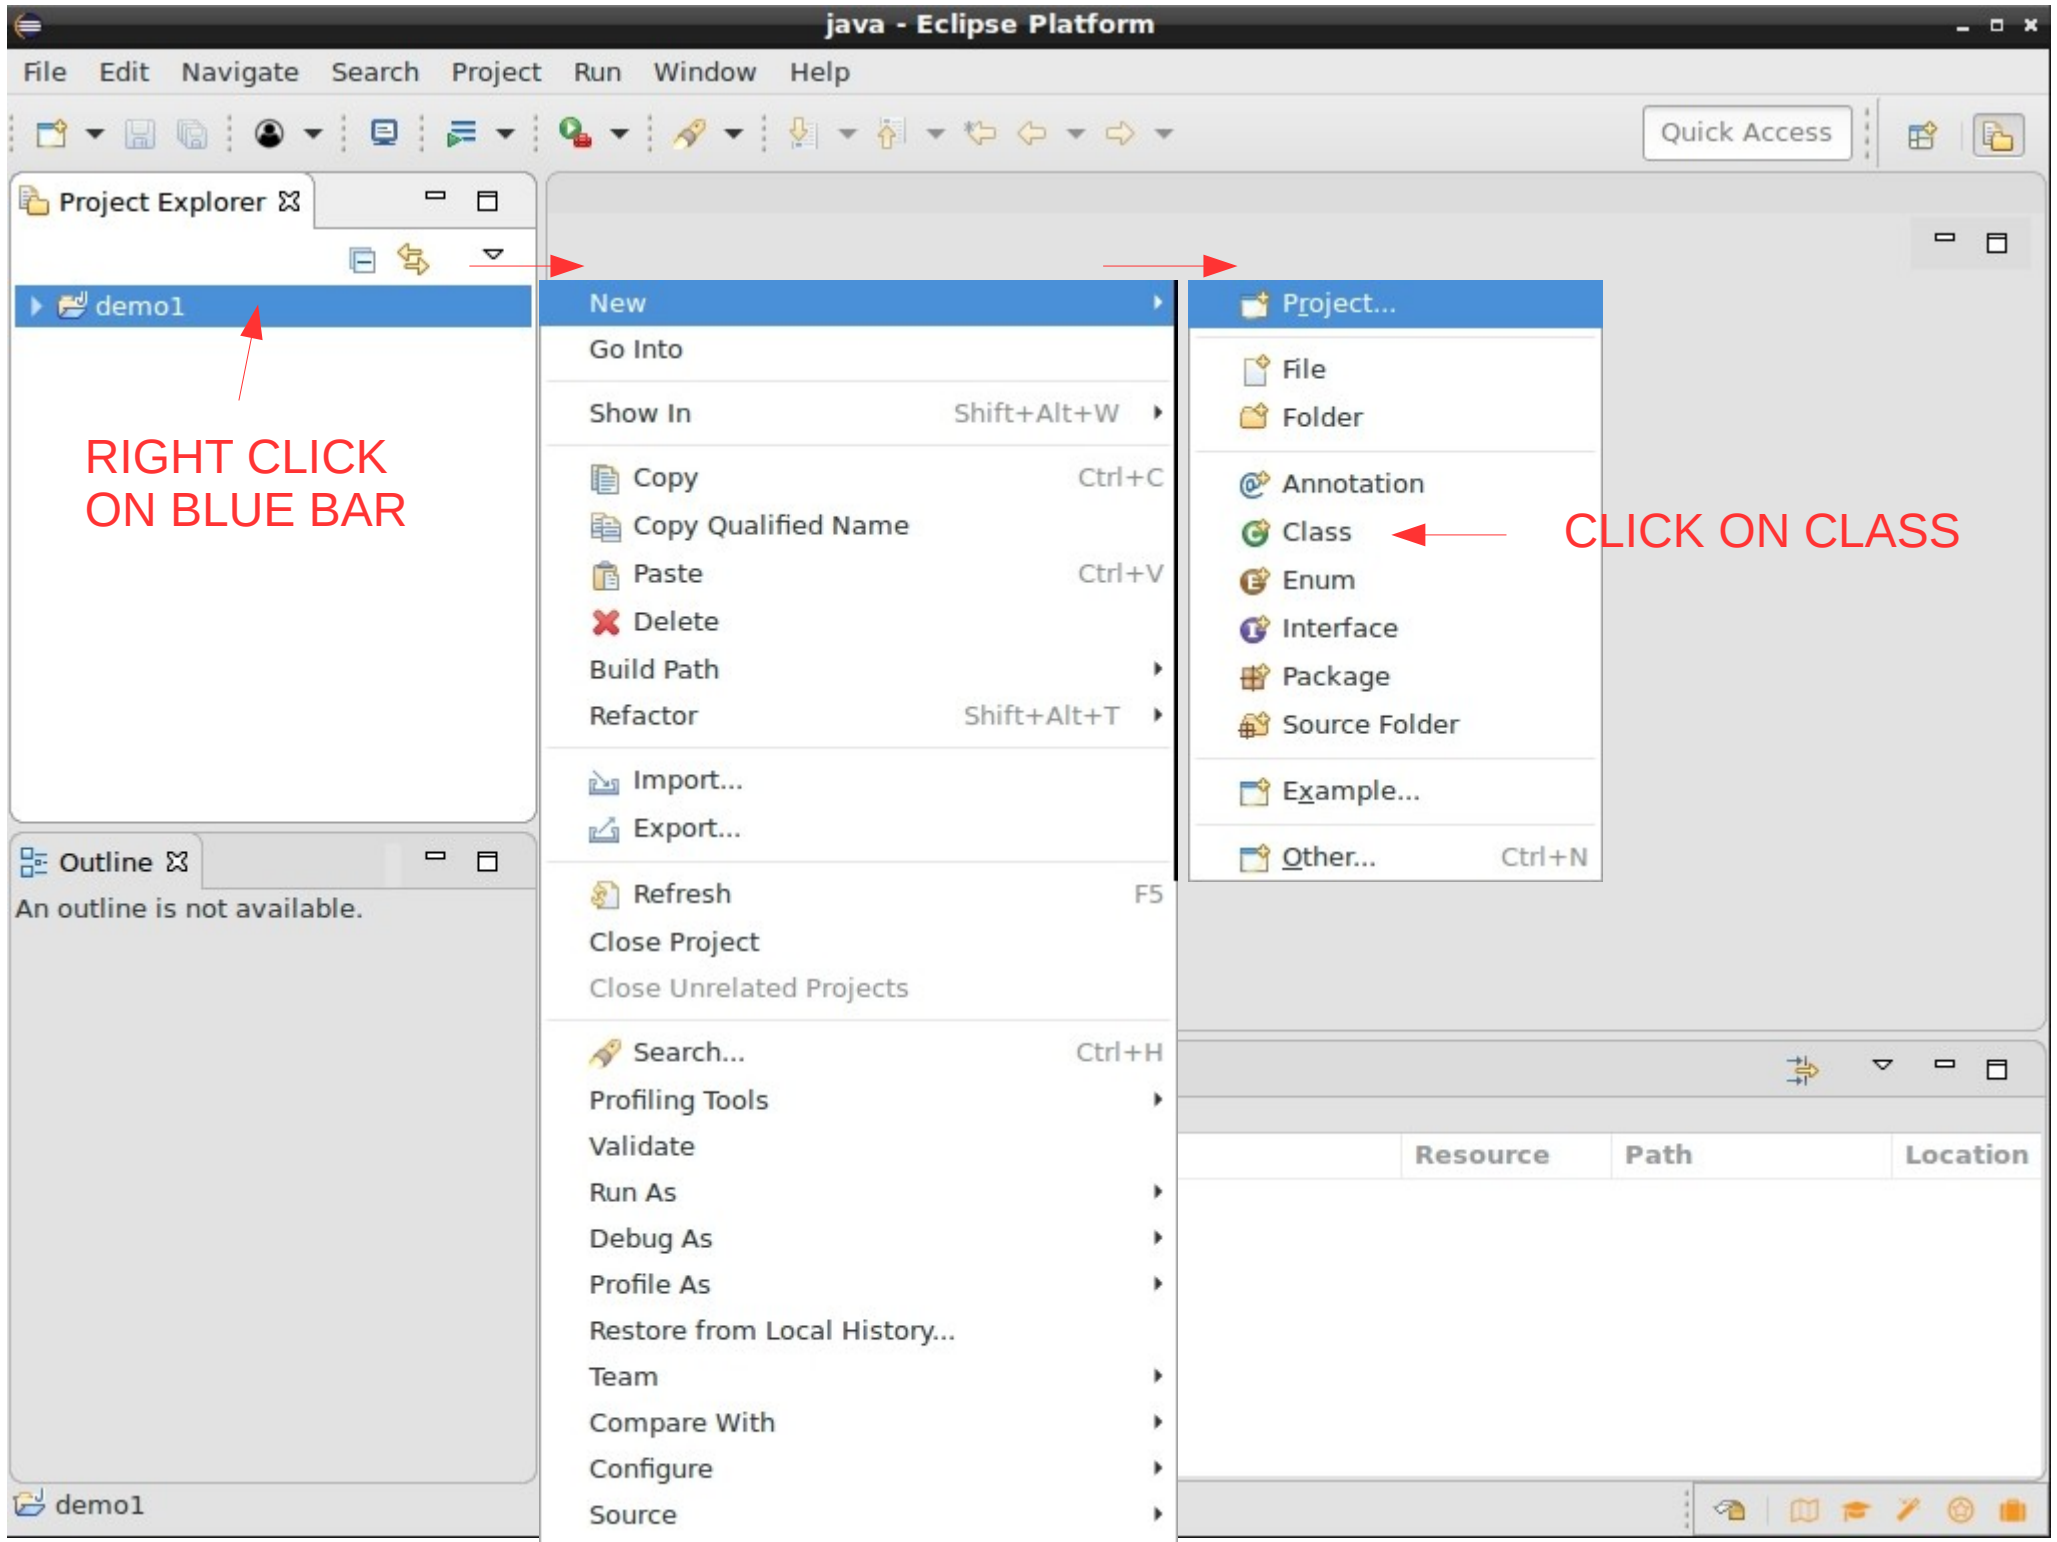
java - Eclipse Platform

File Edit Navigate Search Project Run Window Help

Quick Access

Project Explorer

demo1

RIGHT CLICK ON BLUE BAR

New
Go Into
Show In Shift+Alt+W
Copy Ctrl+C
Copy Qualified Name
Paste Ctrl+V
Delete
Build Path
Refactor Shift+Alt+T
Import...
Export...
Refresh F5
Close Project
Close Unrelated Projects
Search... Ctrl+H
Profiling Tools
Validate
Run As
Debug As
Profile As
Restore from Local History...
Team
Compare With
Configure
Source

Project...
File
Folder
Annotation
Class
Enum
Interface
Package
Source Folder
Example...
Other... Ctrl+N

CLICK ON CLASS

Outline
An outline is not available.

| Resource | Path | Location |
|---|---|---|

demo1